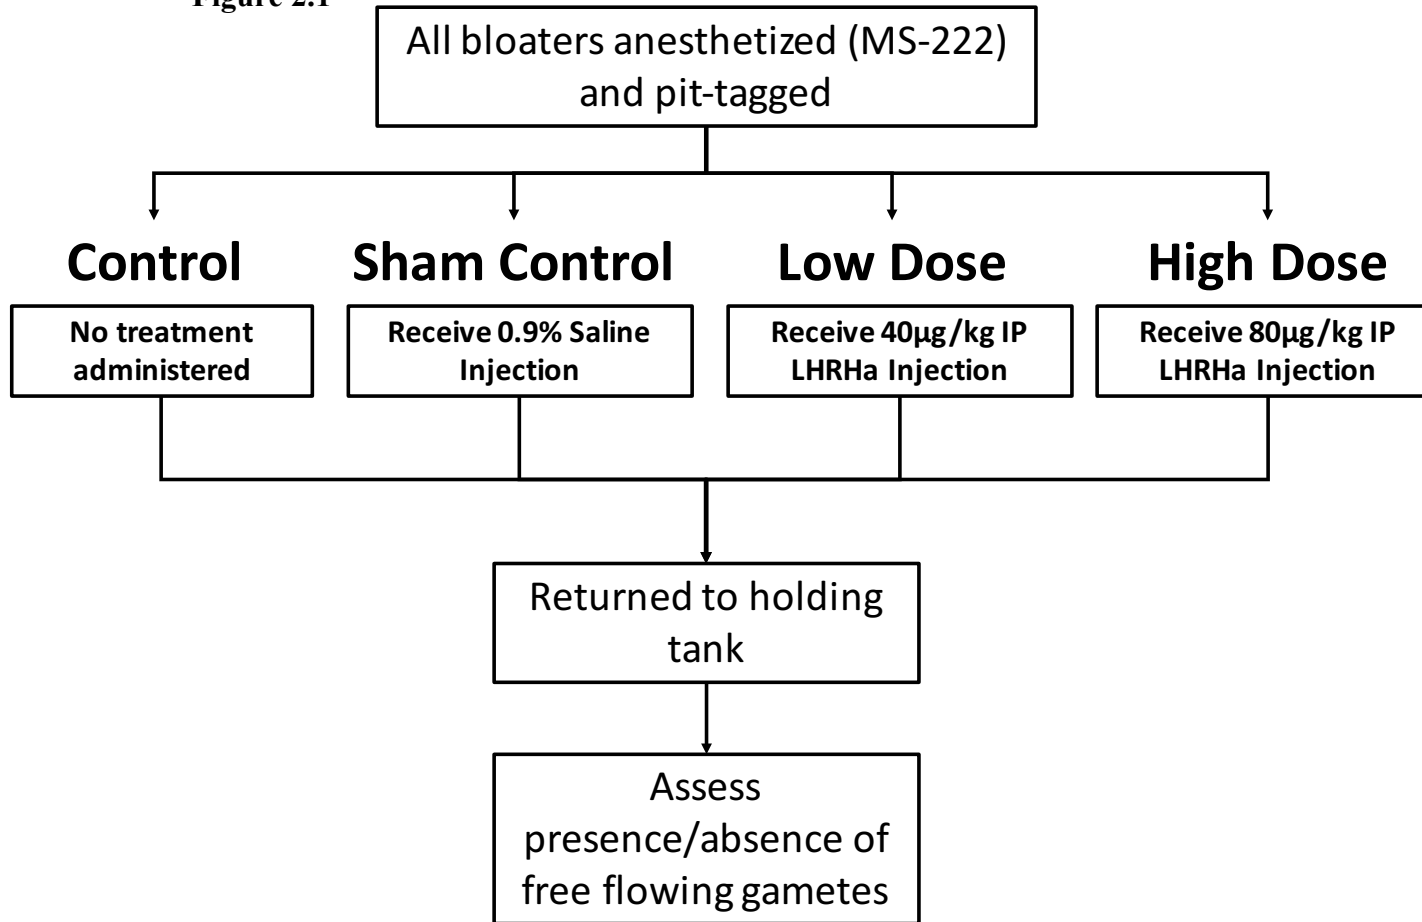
Figure 2.1

All bloaters anesthetized (MS-222) and pit-tagged

Control

No treatment administered

Sham Control

Receive 0.9% Saline Injection

Low Dose

Receive 40µg/kg IP LHRHa Injection

High Dose

Receive 80µg/kg IP LHRHa Injection

Returned to holding tank

Assess presence/absence of free flowing gametes